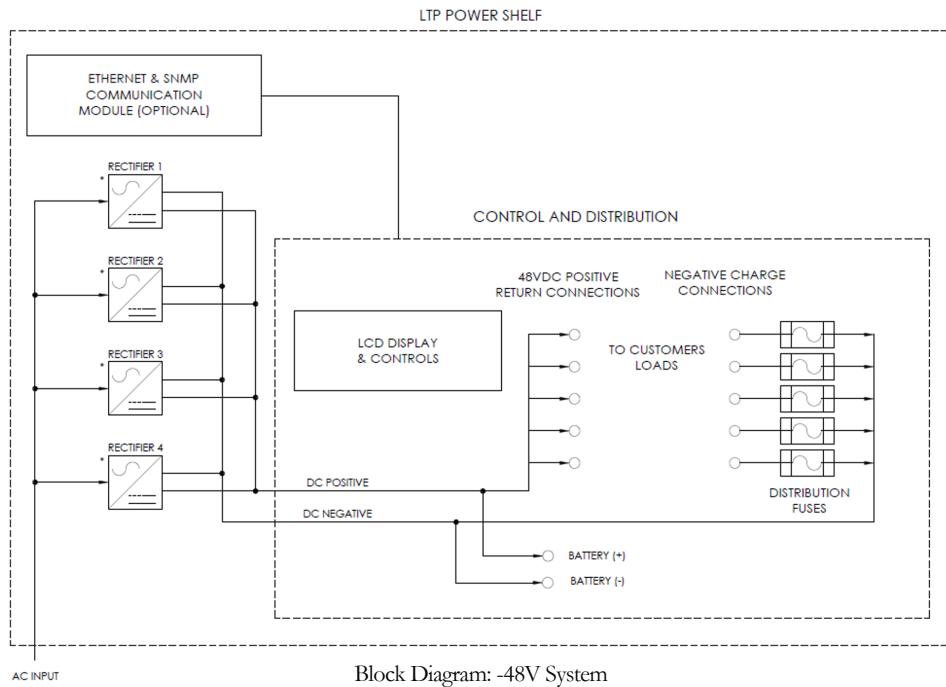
LTP POWER SHELF

ETHERNET & SNMP COMMUNICATION MODULE (OPTIONAL)

RECTIFIER 1

RECTIFIER 2

RECTIFIER 3

RECTIFIER 4

CONTROL AND DISTRIBUTION

48VDC POSITIVE RETURN CONNECTIONS

NEGATIVE CHARGE CONNECTIONS

LCD DISPLAY & CONTROLS

TO CUSTOMERS LOADS

DC POSITIVE

DC NEGATIVE

DISTRIBUTION FUSES

BATTERY (+)

BATTERY (-)

AC INPUT

Block Diagram: -48V System